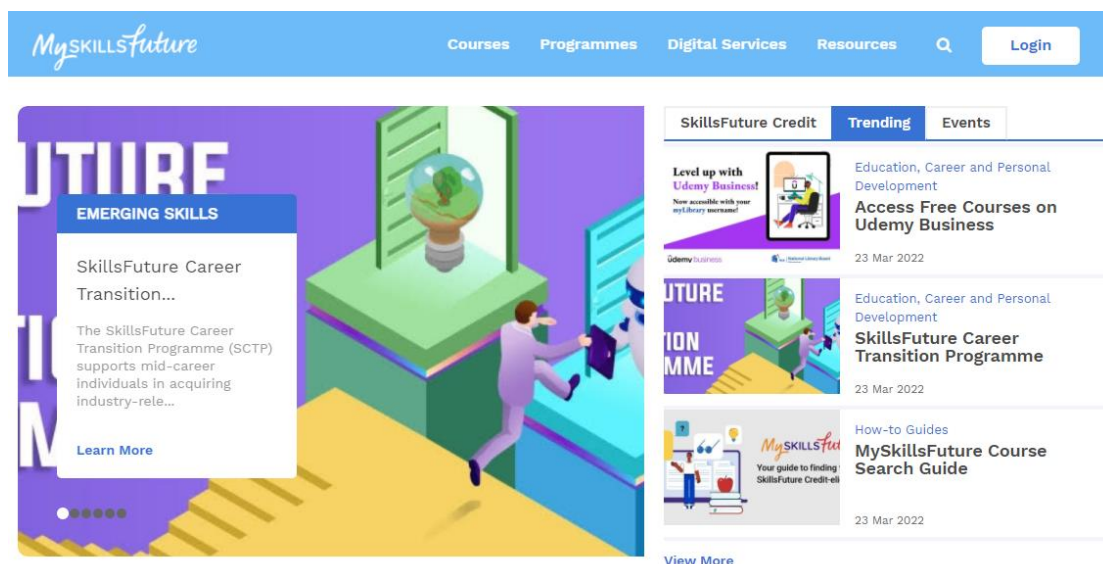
MySKILLSfuture

Courses Programmes Digital Services Resources Login

UTURE

EMERGING SKILLS

SkillsFuture Career Transition...

The SkillsFuture Career Transition Programme (SCTP) supports mid-career individuals in acquiring industry-rele...

Learn More

SkillsFuture Credit Trending Events

Level up with Udemy Business! Now accessible with your myLibrary username!

udemy business

Education, Career and Personal Development

Access Free Courses on Udemy Business

23 Mar 2022

UTURE
TION
MME

Education, Career and Personal Development

SkillsFuture Career Transition Programme

23 Mar 2022

MySKILLSfu

Your guide to finding SkillsFuture Credit-eli

How-to Guides

MySkillsFuture Course Search Guide

23 Mar 2022

View More